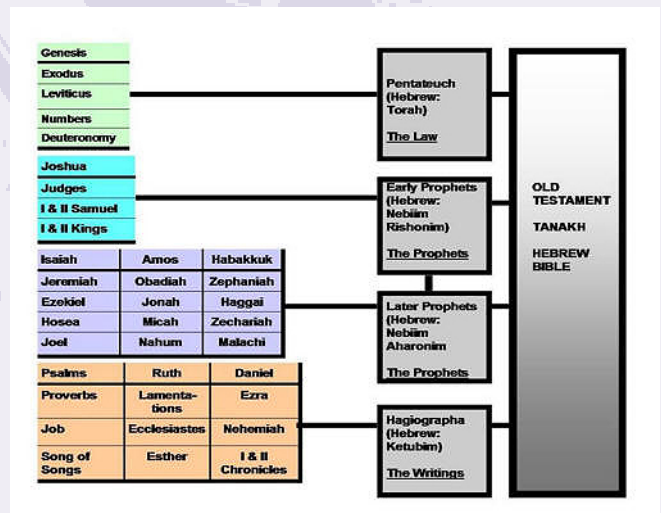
Genesis
Exodus
Leviticus
Numbers
Deuteronomy

Joshua
Judges
I & II Samuel
I & II Kings

| Isaiah | Amos | Habakkuk |
|---|---|---|
| Jeremiah | Obadiah | Zephaniah |
| Ezekiel | Jonah | Haggai |
| Hosea | Micah | Zechariah |
| Joel | Nahum | Malachi |

| Psalms | Ruth | Daniel |
|---|---|---|
| Proverbs | Lamentations | Ezra |
| Job | Ecclesiastes | Nehemiah |
| Song of Songs | Esther | I & II Chronicles |

Pentateuch (Hebrew: Torah)

The Law

Early Prophets (Hebrew: Nebiim Rishonim)

The Prophets

Later Prophets (Hebrew: Nebiim Aharonim)

The Prophets

Hagiographa (Hebrew: Ketubim)

The Writings

OLD TESTAMENT

TANAKH

HEBREW BIBLE